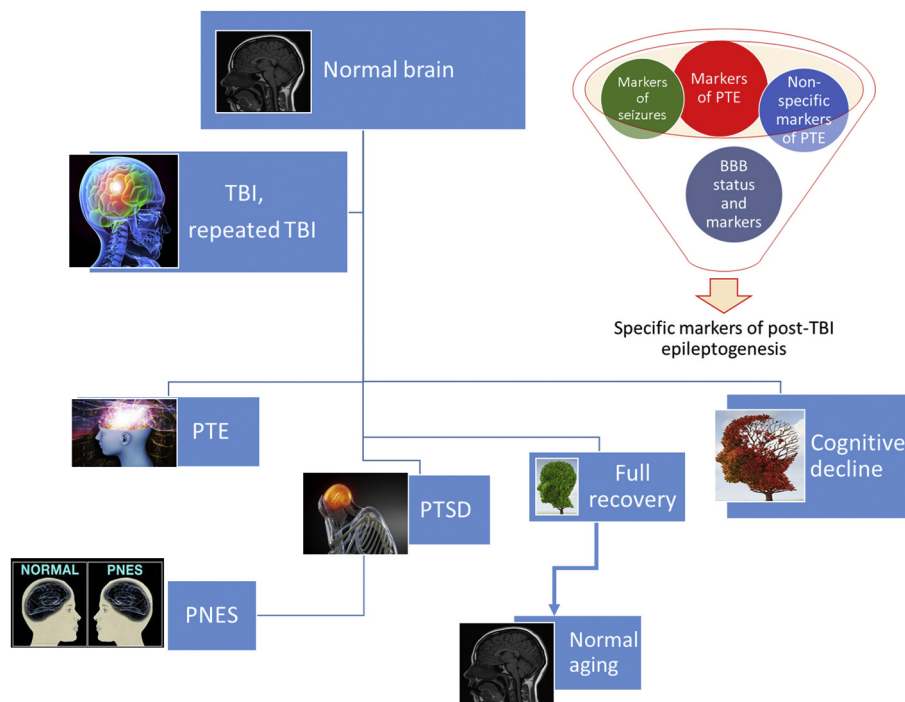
Normal brain

Markers of seizures

Markers of PTE

Non-specific markers of PTE

BBB status and markers

Specific markers of post-TBI epileptogenesis

TBI, repeated TBI

PTE

Cognitive decline

Full recovery

PTSD

NORMAL

PNES

PNES

Normal aging